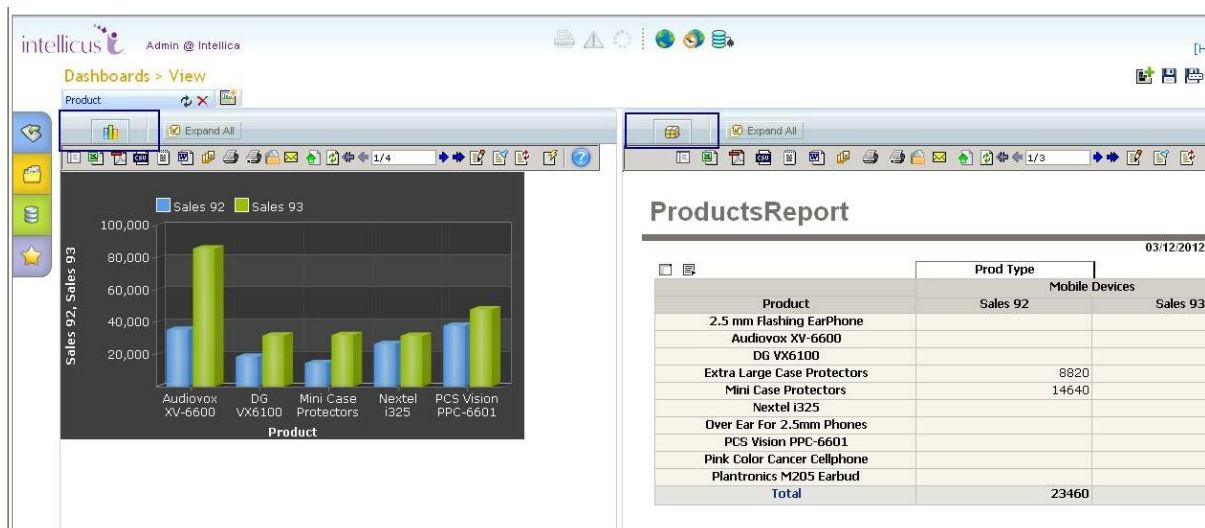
intellicus Admin @ Intellica

Dashboards > View

Product

Expand All

1/4

Sales 92 Sales 93

100,000
80,000
60,000
40,000
20,000

Sales 92, Sales 93

Audiovox XV-6600
DG VX6100
Mini Case Protectors
Nextel i325
PCS Vision PPC-6601

Product

Expand All

1/3

ProductsReport

03/12/2012

| | Prod Type | |
|---|---|---|
| | Mobile Devices | |
| Product | Sales 92 | Sales 93 |
| 2.5 mm Flashing EarPhone | | |
| Audiovox XV-6600 | | |
| DG VX6100 | | |
| Extra Large Case Protectors | 8820 | |
| Mini Case Protectors | 14640 | |
| Nextel i325 | | |
| Over Ear For 2.5mm Phones | | |
| PCS Vision PPC-6601 | | |
| Pink Color Cancer Cellphone | | |
| Plantronics M205 Earbud | | |
| Total | 23460 | |